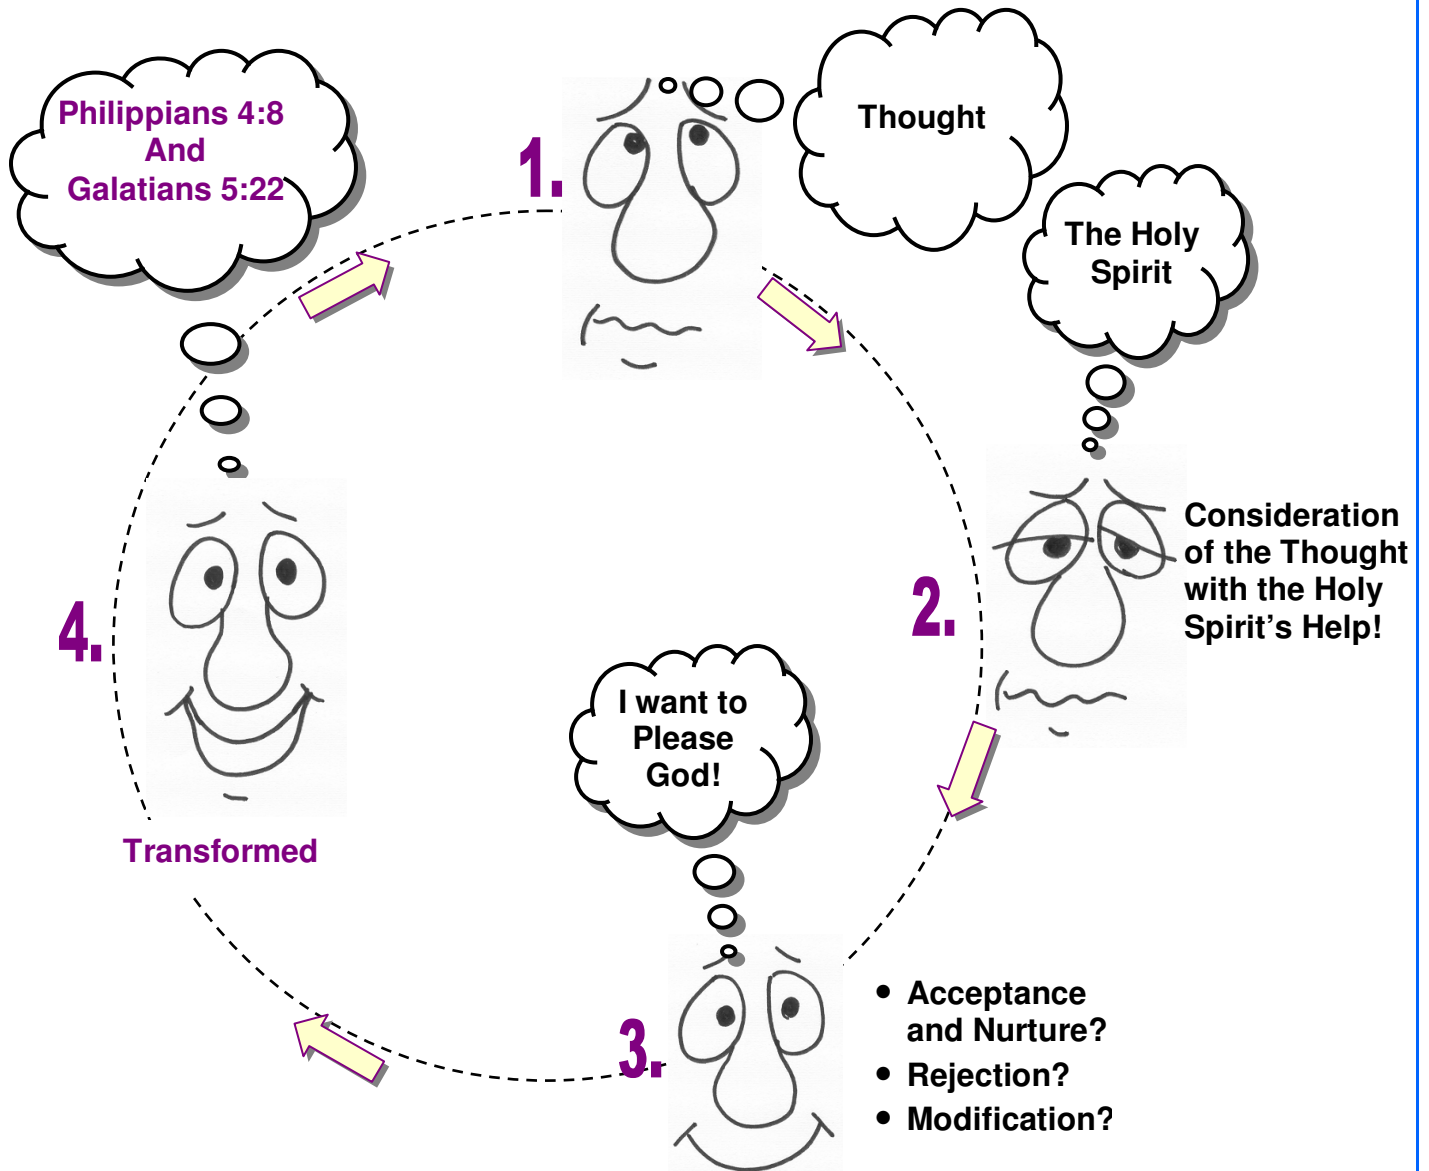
Philippians 4:8
And
Galatians 5:22

1.

Thought

The Holy Spirit

2.

Consideration of the Thought with the Holy Spirit's Help!

I want to Please God!

3.

• Acceptance and Nurture?
• Rejection?
• Modification?

4.

Transformed